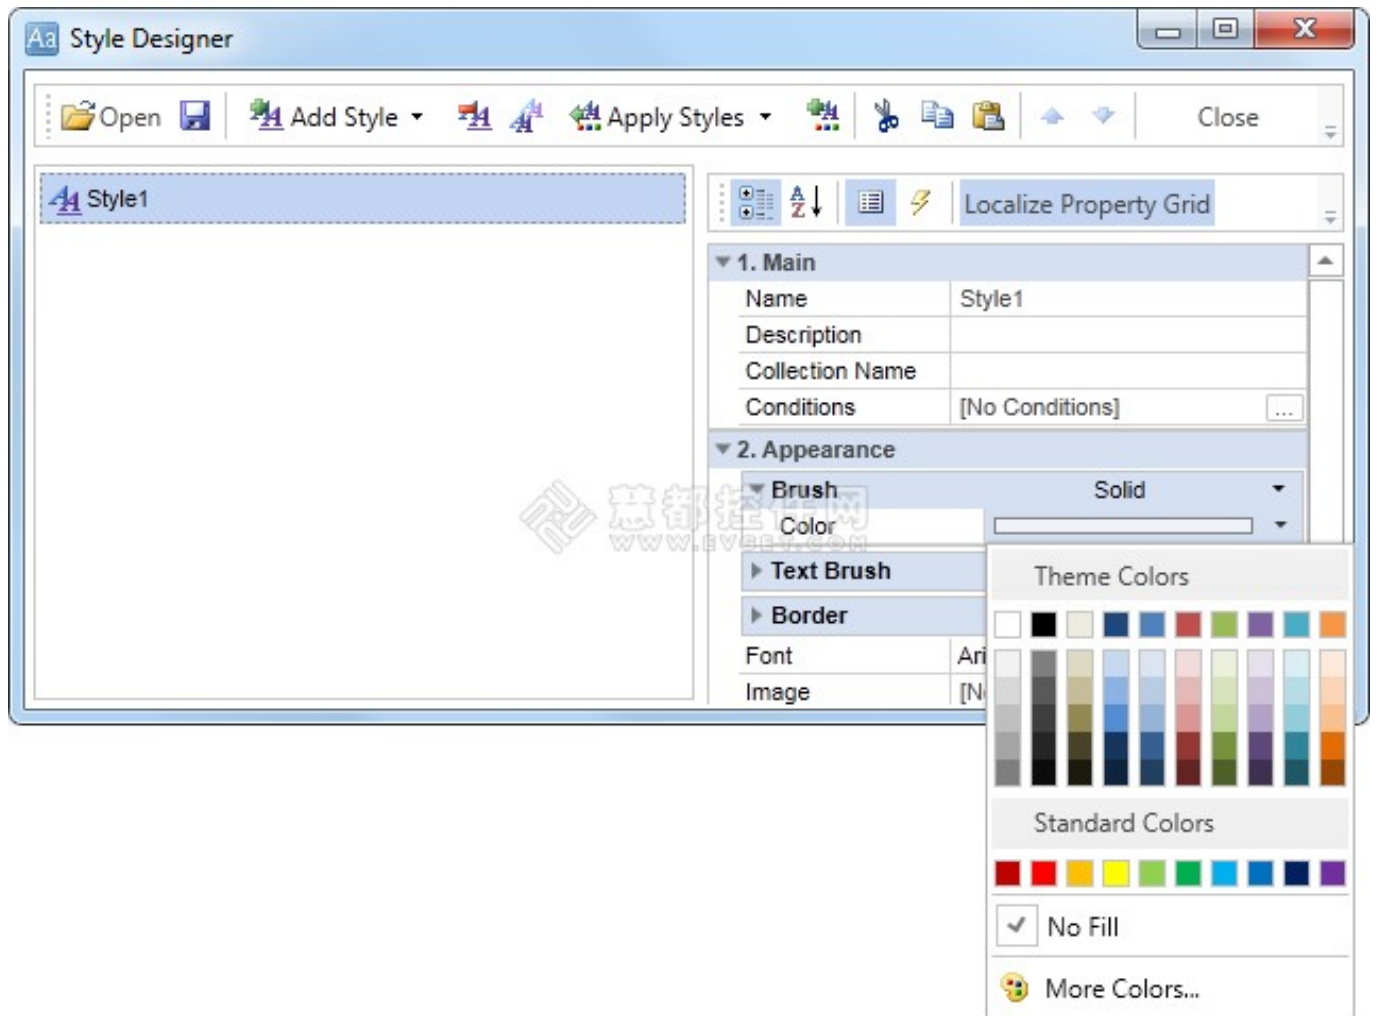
Style Designer

Open Add Style Apply Styles Close

Style1

Localize Property Grid

1. Main

| Name | Style1 |
|---|---|
| Description | |
| Collection Name | |
| Conditions | [No Conditions] ... |

2. Appearance

| Brush | Solid |
|---|---|
| Color | |

Text Brush

Border

| Font | Ari |
|---|---|
| Image | [N |

慧都控件网
WWW.EVGET.COM

Theme Colors

Standard Colors

No Fill

More Colors...